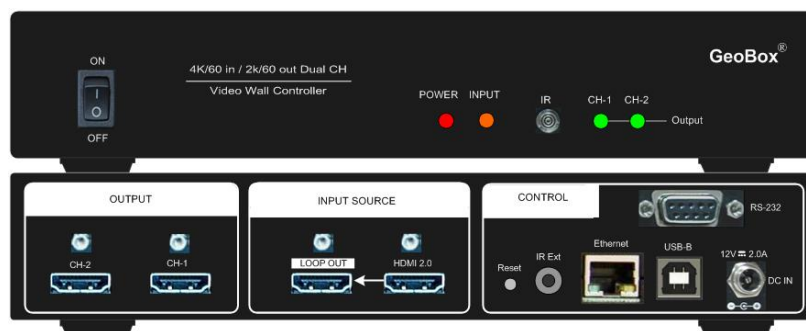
ON
I
O
OFF

4K/60 in / 2k/60 out Dual CH
Video Wall Controller

POWER INPUT IR CH-1 CH-2
Output

GeoBox®

OUTPUT
CH-2 CH-1

INPUT SOURCE
LOOP OUT HDMI 2.0

CONTROL
RS-232
Reset IR Ext Ethernet USB-B 12V ⎓ 2.0A
DC IN